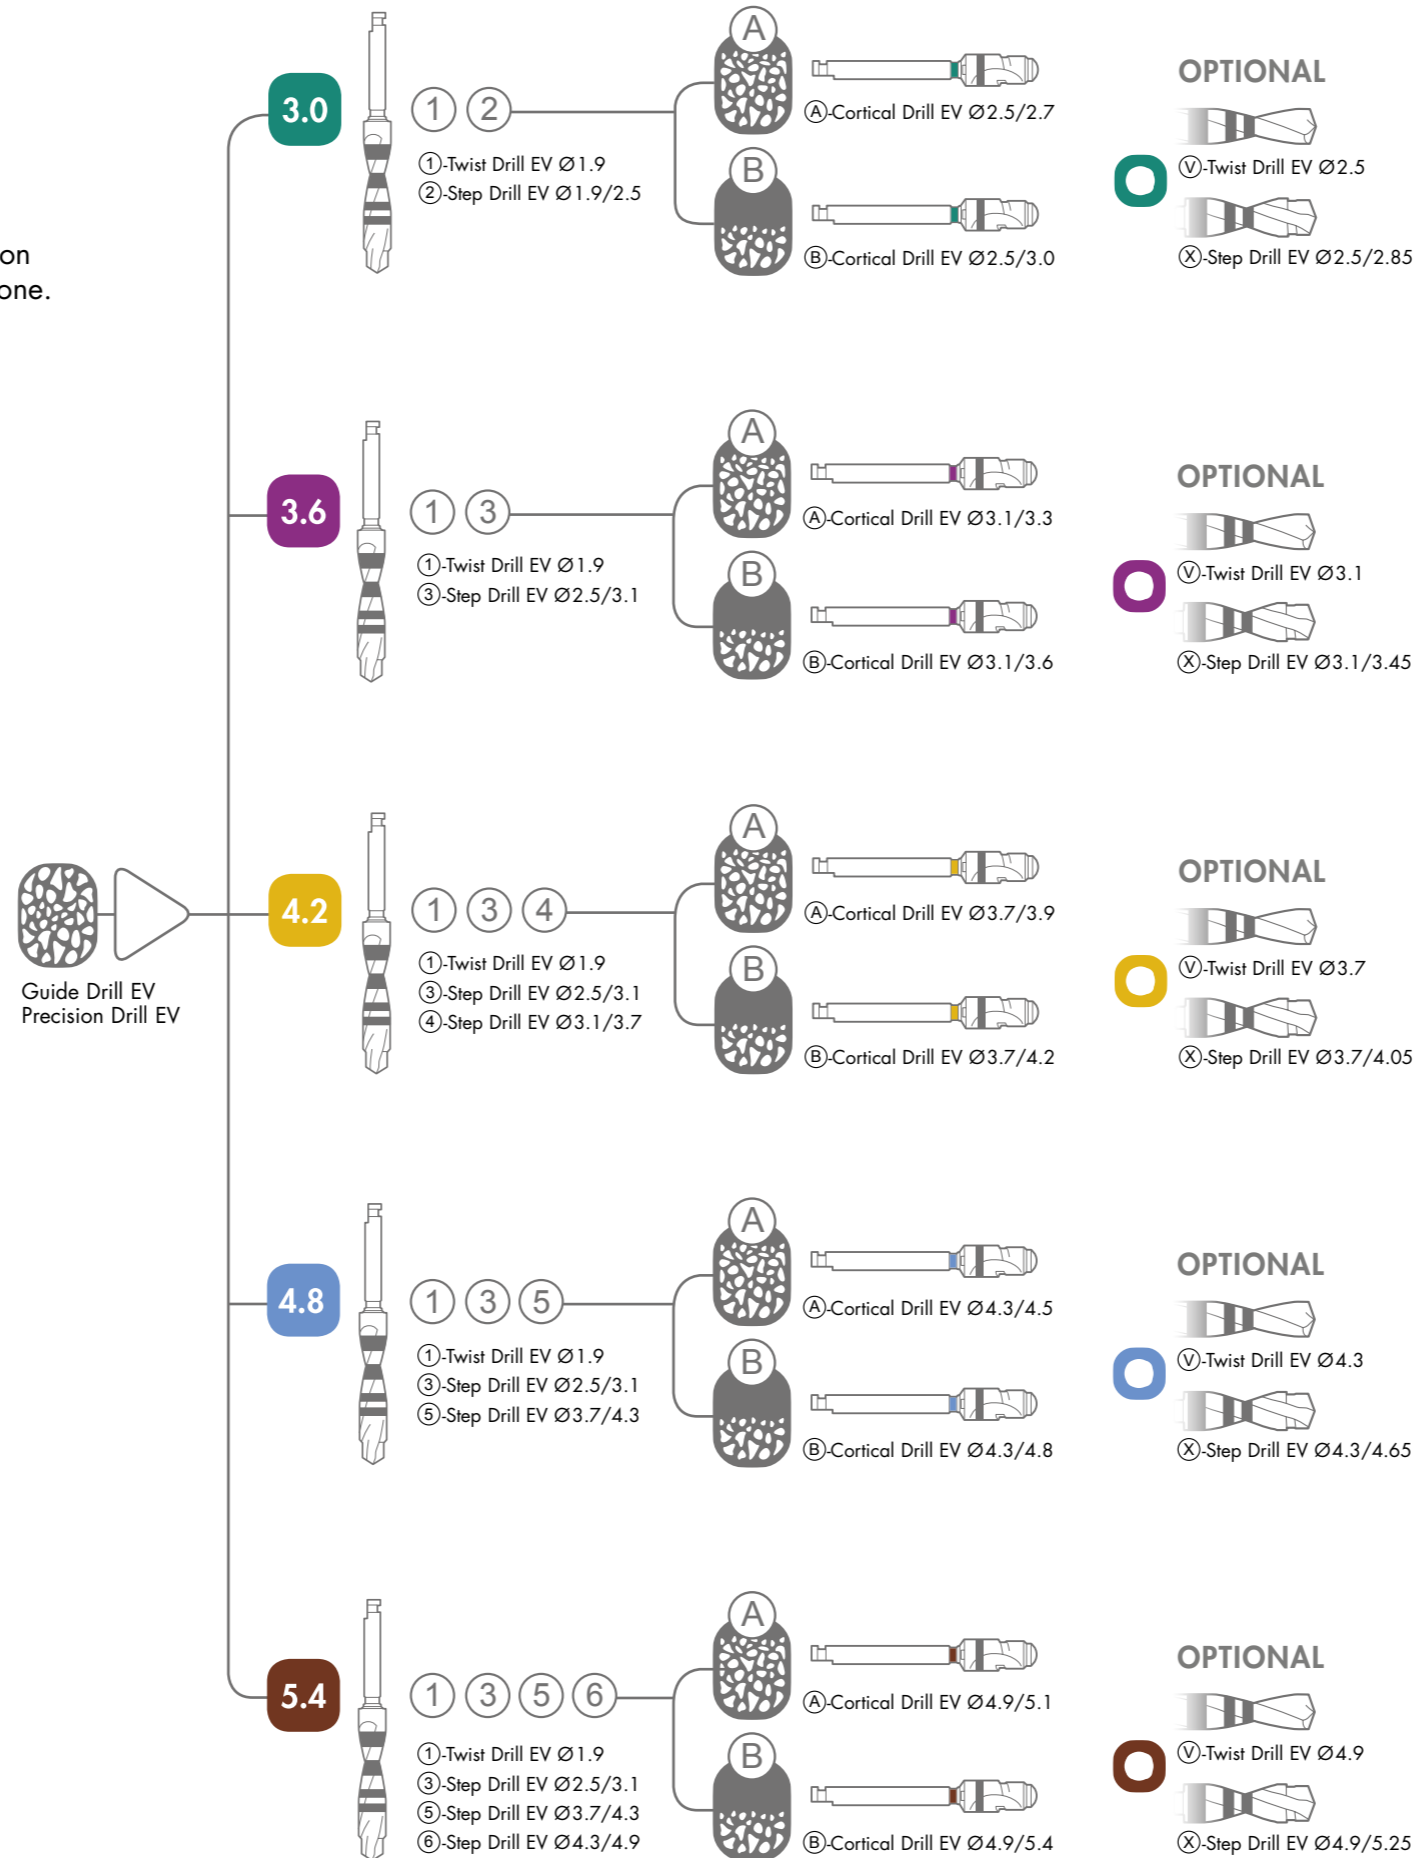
on
one.

3.0
1 2
1-Twist Drill EV Ø1.9
2-Step Drill EV Ø1.9/2.5
A
A-Cortical Drill EV Ø2.5/2.7
B
B-Cortical Drill EV Ø2.5/3.0
OPTIONAL
V-Twist Drill EV Ø2.5
X-Step Drill EV Ø2.5/2.85

3.6
1 3
1-Twist Drill EV Ø1.9
3-Step Drill EV Ø2.5/3.1
A
A-Cortical Drill EV Ø3.1/3.3
B
B-Cortical Drill EV Ø3.1/3.6
OPTIONAL
V-Twist Drill EV Ø3.1
X-Step Drill EV Ø3.1/3.45

Guide Drill EV
Precision Drill EV

4.2
1 3 4
1-Twist Drill EV Ø1.9
3-Step Drill EV Ø2.5/3.1
4-Step Drill EV Ø3.1/3.7
A
A-Cortical Drill EV Ø3.7/3.9
B
B-Cortical Drill EV Ø3.7/4.2
OPTIONAL
V-Twist Drill EV Ø3.7
X-Step Drill EV Ø3.7/4.05

4.8
1 3 5
1-Twist Drill EV Ø1.9
3-Step Drill EV Ø2.5/3.1
5-Step Drill EV Ø3.7/4.3
A
A-Cortical Drill EV Ø4.3/4.5
B
B-Cortical Drill EV Ø4.3/4.8
OPTIONAL
V-Twist Drill EV Ø4.3
X-Step Drill EV Ø4.3/4.65

5.4
1 3 5 6
1-Twist Drill EV Ø1.9
3-Step Drill EV Ø2.5/3.1
5-Step Drill EV Ø3.7/4.3
6-Step Drill EV Ø4.3/4.9
A
A-Cortical Drill EV Ø4.9/5.1
B
B-Cortical Drill EV Ø4.9/5.4
OPTIONAL
V-Twist Drill EV Ø4.9
X-Step Drill EV Ø4.9/5.25